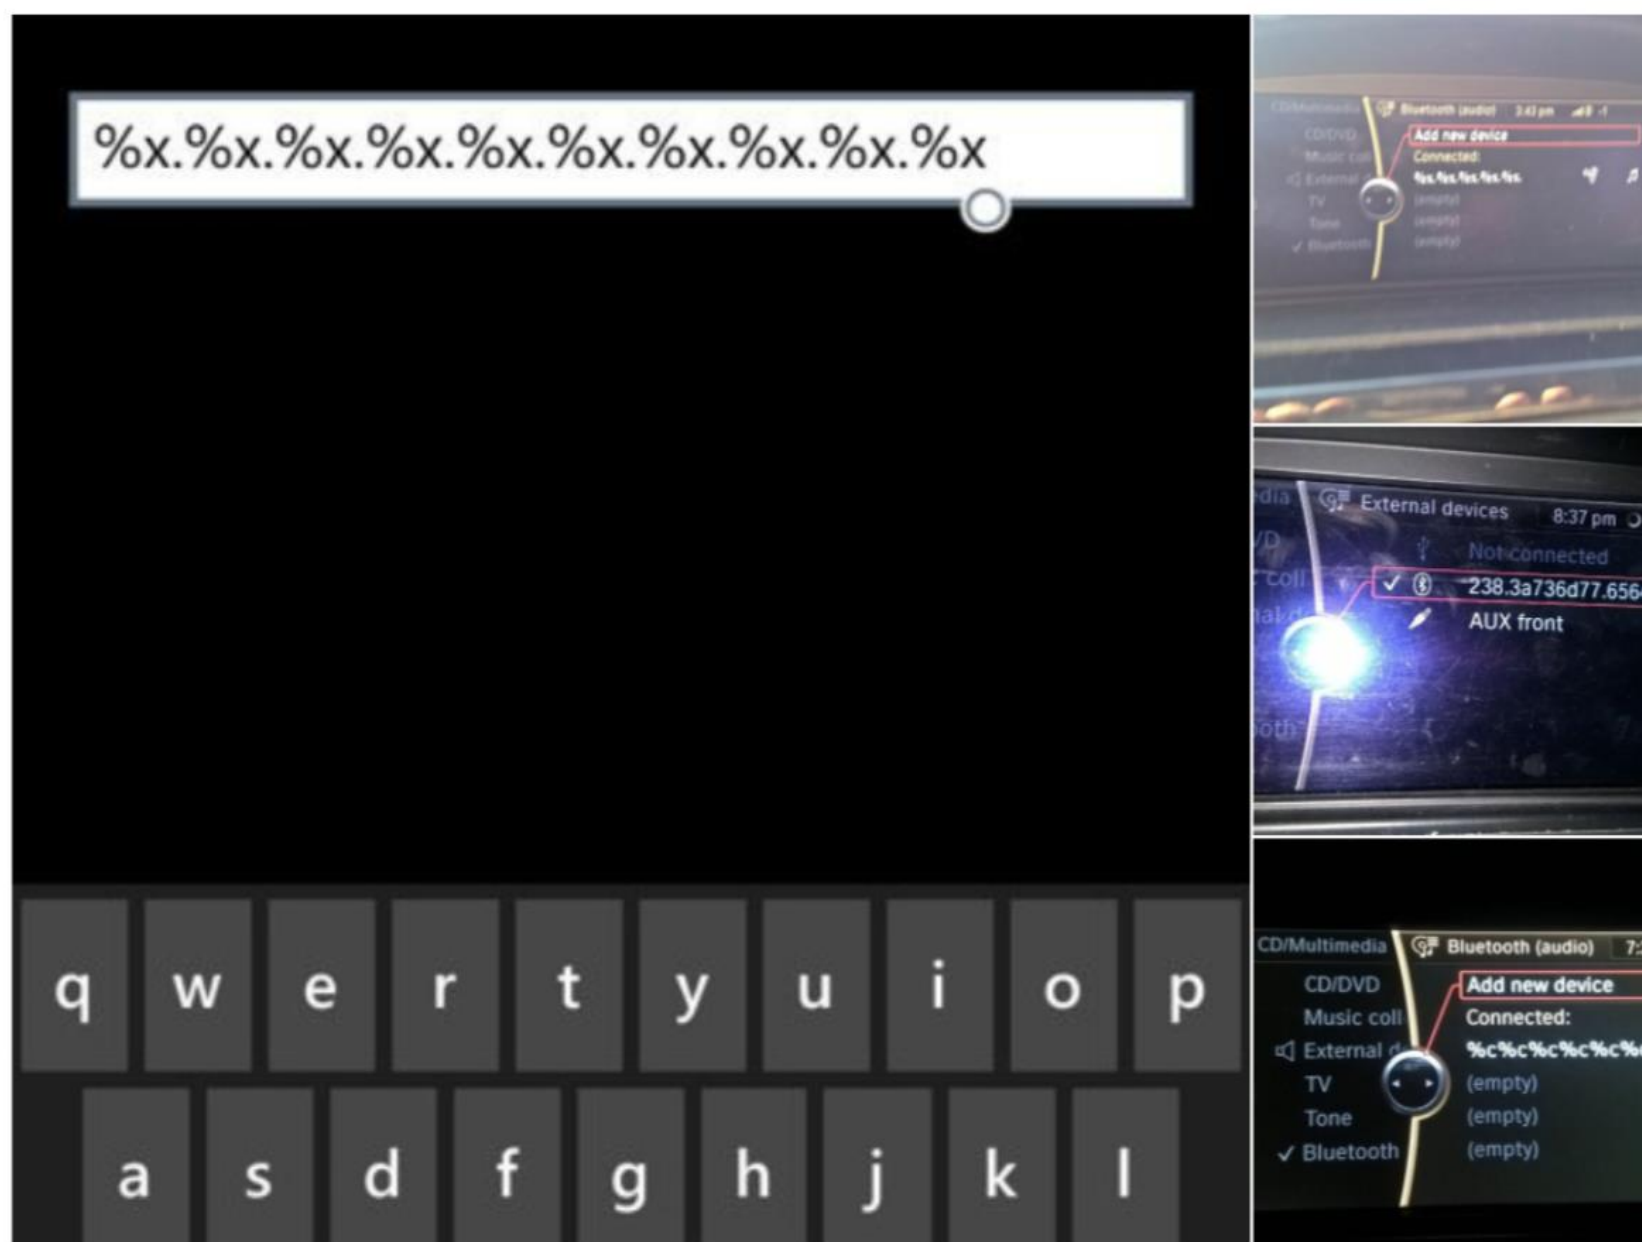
%x.%x.%x.%x.%x.%x.%x.%x.%x.%x

q w e r t y u i o p
a s d f g h j k l

CD/Multimedia Bluetooth (audio) 3:43 pm
CD/DVD
Music coll
External
TV
Tone
✓ Bluetooth
Add new device
Connected:
%x.%x.%x.%x.%x.
(empty)
(empty)
(empty)

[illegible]dia External devices 8:37 pm
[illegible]D
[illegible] coll
Not connected
✓ 238.3a736d77.656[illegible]
AUX front

CD/Multimedia Bluetooth (audio) 7:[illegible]
CD/DVD
Music coll
External d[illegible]
TV
Tone
✓ Bluetooth
Add new device
Connected:
%c%c%c%c%c%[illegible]
(empty)
(empty)
(empty)